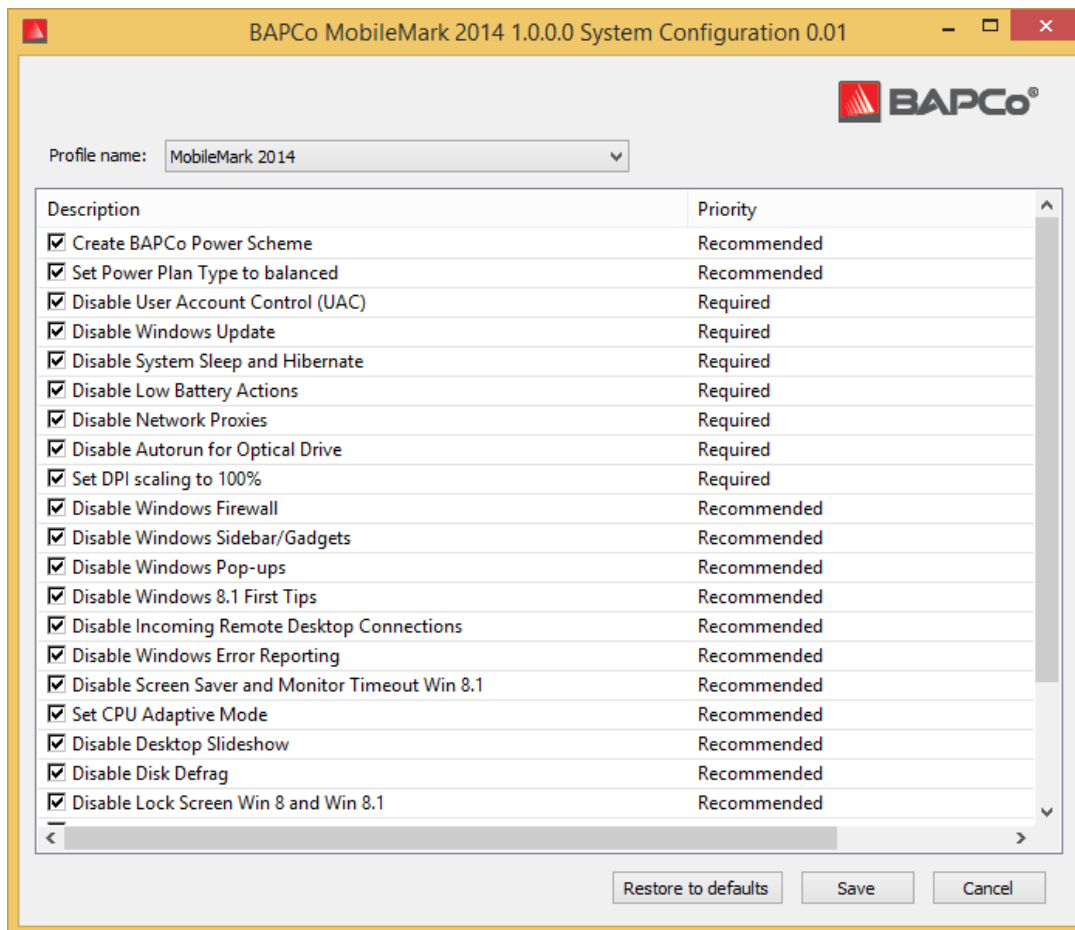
BAPCo MobileMark 2014 1.0.0.0 System Configuration 0.01

BAPCo®

Profile name: MobileMark 2014

| Description | Priority |
|---|---|
| ☑ Create BAPCo Power Scheme | Recommended |
| ☑ Set Power Plan Type to balanced | Recommended |
| ☑ Disable User Account Control (UAC) | Required |
| ☑ Disable Windows Update | Required |
| ☑ Disable System Sleep and Hibernate | Required |
| ☑ Disable Low Battery Actions | Required |
| ☑ Disable Network Proxies | Required |
| ☑ Disable Autorun for Optical Drive | Required |
| ☑ Set DPI scaling to 100% | Required |
| ☑ Disable Windows Firewall | Recommended |
| ☑ Disable Windows Sidebar/Gadgets | Recommended |
| ☑ Disable Windows Pop-ups | Recommended |
| ☑ Disable Windows 8.1 First Tips | Recommended |
| ☑ Disable Incoming Remote Desktop Connections | Recommended |
| ☑ Disable Windows Error Reporting | Recommended |
| ☑ Disable Screen Saver and Monitor Timeout Win 8.1 | Recommended |
| ☑ Set CPU Adaptive Mode | Recommended |
| ☑ Disable Desktop Slideshow | Recommended |
| ☑ Disable Disk Defrag | Recommended |
| ☑ Disable Lock Screen Win 8 and Win 8.1 | Recommended |

Restore to defaults Save Cancel